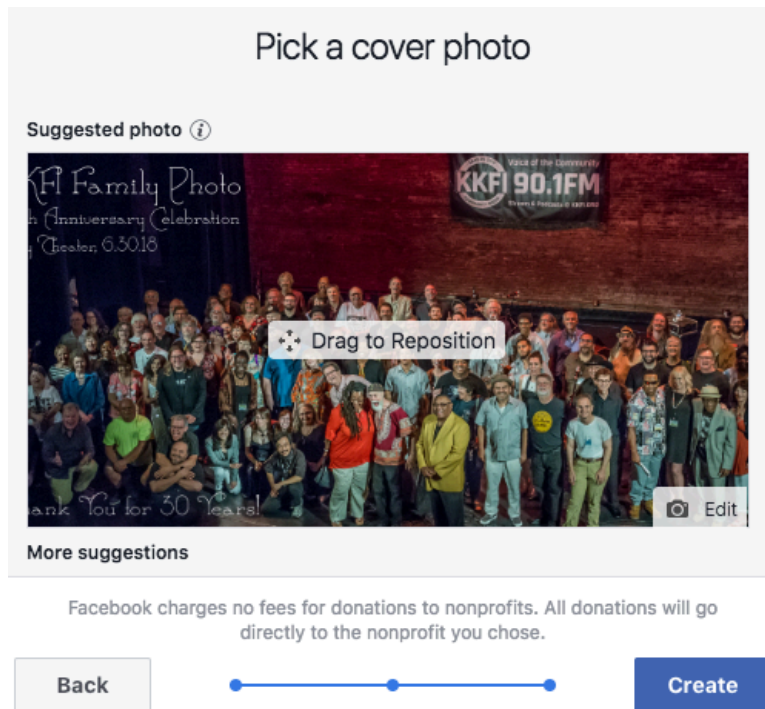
Pick a cover photo

Suggested photo ⓘ

KFI Family Photo
h Anniversary Celebration
Theater, 6.30.18

Voice of the Community
KKFI 90.1FM

Drag to Reposition

ank You for 30 Years!

Edit

More suggestions

Facebook charges no fees for donations to nonprofits. All donations will go directly to the nonprofit you chose.

Back

Create